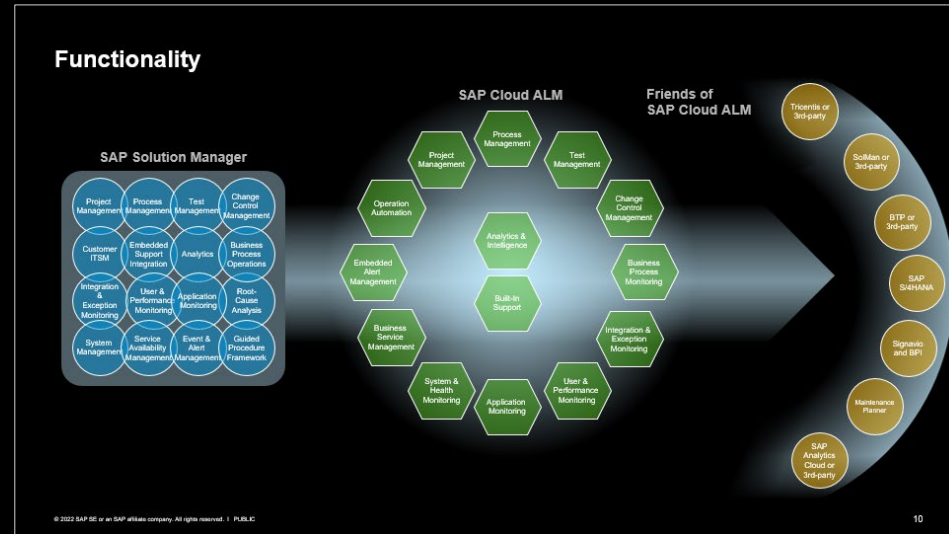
Functionality

SAP Solution Manager

Project Management
Process Management
Test Management
Change Control Management
Customer ITSM
Embedded Support Integration
Analytics
Business Process Operations
Integration & Exception Monitoring
User & Performance Monitoring
Application Monitoring
Root-Cause Analysis
System Management
Service Availability Management
Event & Alert Management
Guided Procedure Framework

SAP Cloud ALM

Process Management
Test Management
Change Control Management
Business Process Monitoring
Integration & Exception Monitoring
User & Performance Monitoring
Application Monitoring
System & Health Monitoring
Business Service Management
Embedded Alert Management
Operation Automation
Project Management
Analytics & Intelligence
Built-In Support

Friends of SAP Cloud ALM

Tricentis or 3rd-party
SolMan or 3rd-party
BTP or 3rd-party
SAP S/4HANA
Signavio and BPI
Maintenance Planner
SAP Analytics Cloud or 3rd-party

© 2022 SAP SE or an SAP affiliate company. All rights reserved. | PUBLIC

10